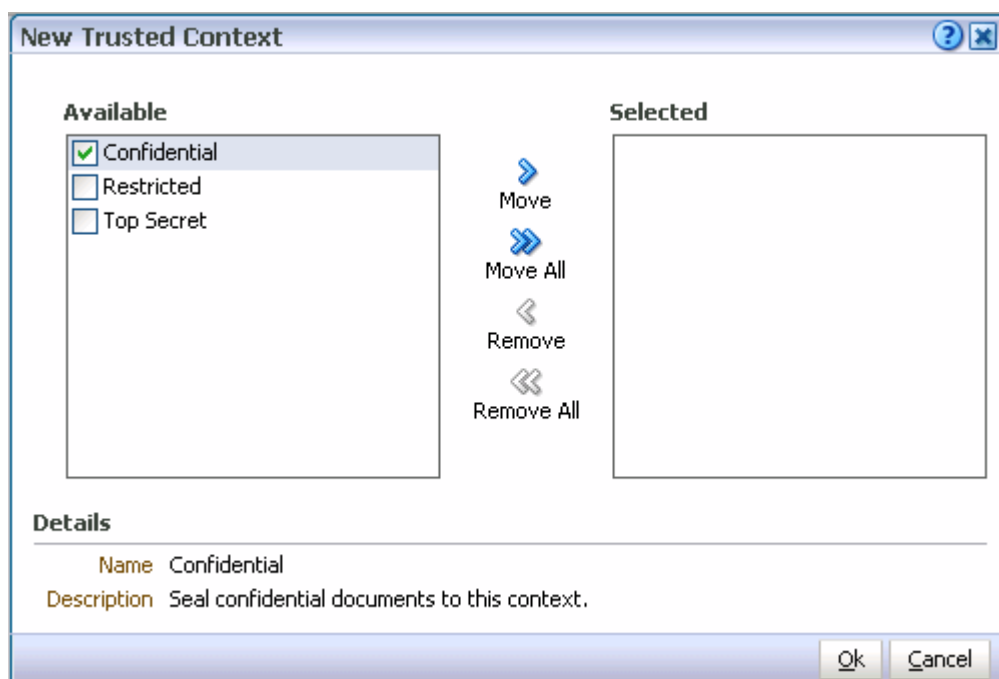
New Trusted Context

Available

Confidential
Restricted
Top Secret

Move
Move All
Remove
Remove All

Selected

Details

Name Confidential
Description Seal confidential documents to this context.

Ok Cancel